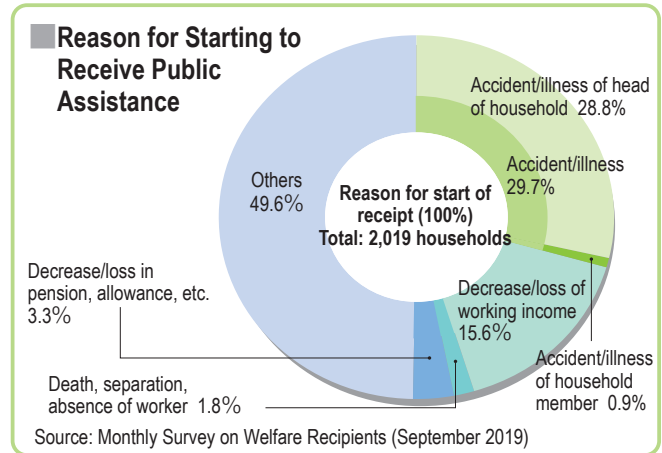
Reason for Starting to Receive Public Assistance

Accident/illness of head of household 28.8%

Accident/illness 29.7%

Others 49.6%

Reason for start of receipt (100%) Total: 2,019 households

Decrease/loss in pension, allowance, etc. 3.3%

Decrease/loss of working income 15.6%

Accident/illness of household member 0.9%

Death, separation, absence of worker 1.8%

Source: Monthly Survey on Welfare Recipients (September 2019)